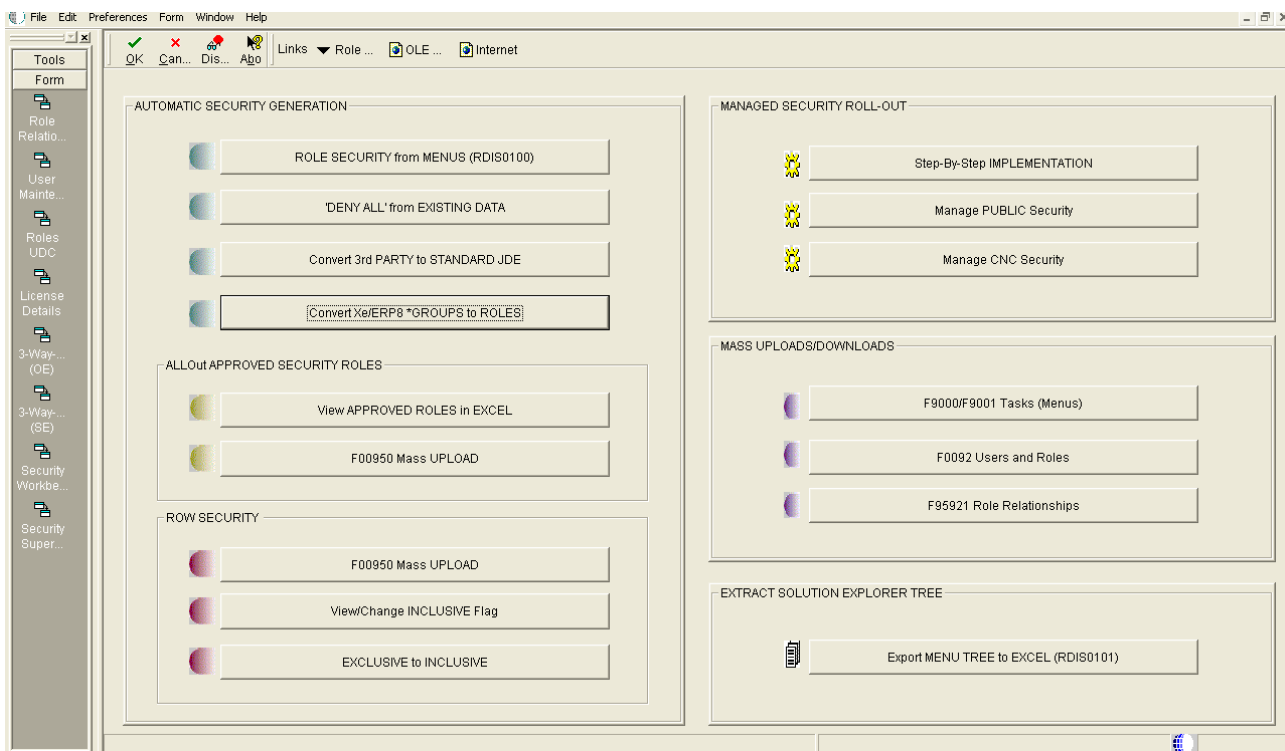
File Edit Preferences Form Window Help

Tools
Form
Role Relatio...
User Mainte...
Roles UDC
License Details
3-Way-... (OE)
3-Way-... (SE)
Security Workbe...
Security Super...

OK Can... Dis... Abo
Links Role ... OLE ... Internet

AUTOMATIC SECURITY GENERATION
ROLE SECURITY from MENUS (RDIS0100)
'DENY ALL' from EXISTING DATA
Convert 3rd PARTY to STANDARD JDE
Convert Xe/ERP8 *GROUPS to ROLES

ALLOut APPROVED SECURITY ROLES
View APPROVED ROLES in EXCEL
F00950 Mass UPLOAD

ROW SECURITY
F00950 Mass UPLOAD
View/Change INCLUSIVE Flag
EXCLUSIVE to INCLUSIVE

MANAGED SECURITY ROLL-OUT
Step-By-Step IMPLEMENTATION
Manage PUBLIC Security
Manage CNC Security

MASS UPLOADS/DOWNLOADS
F9000/F9001 Tasks (Menus)
F0092 Users and Roles
F95921 Role Relationships

EXTRACT SOLUTION EXPLORER TREE
Export MENU TREE to EXCEL (RDIS0101)